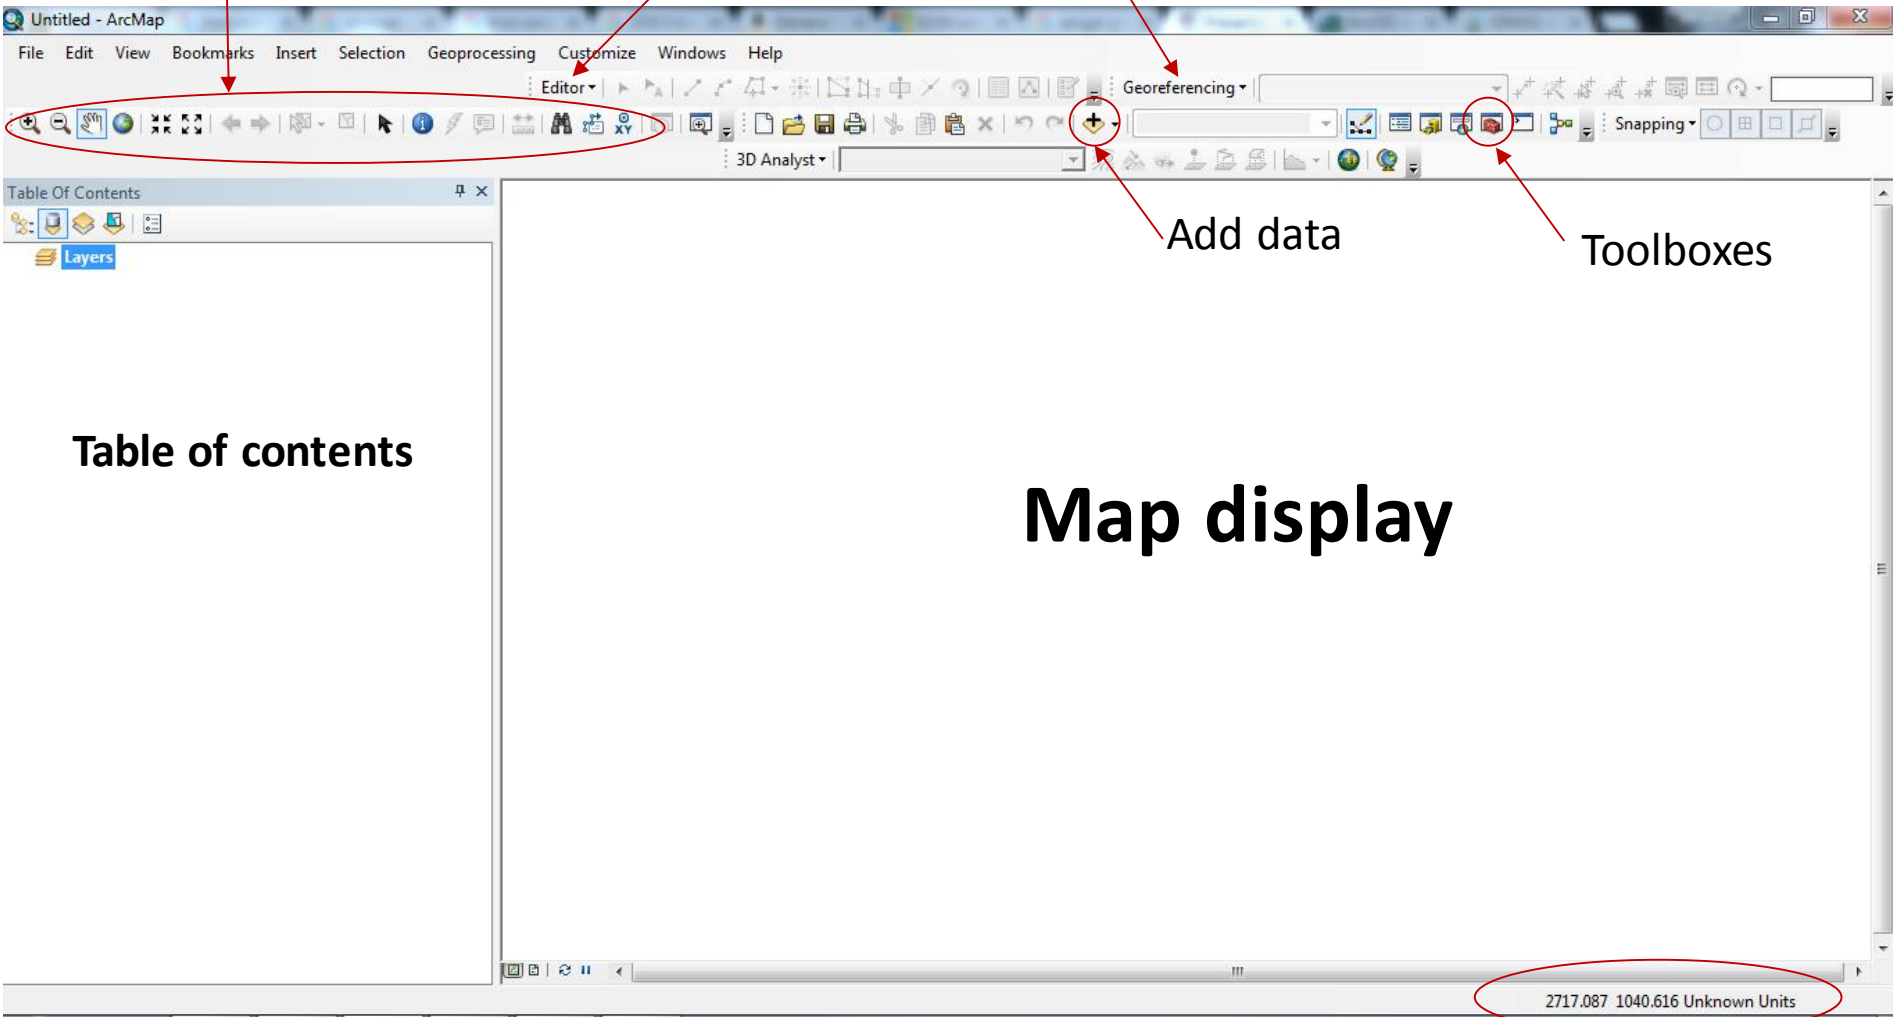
Untitled - ArcMap

File Edit View Bookmarks Insert Selection Geoprocessing Customize Windows Help

Editor▾

Georeferencing▾

Snapping▾

3D Analyst▾

Table Of Contents

Layers

Add data

Toolboxes

Table of contents

Map display

2717.087 1040.616 Unknown Units